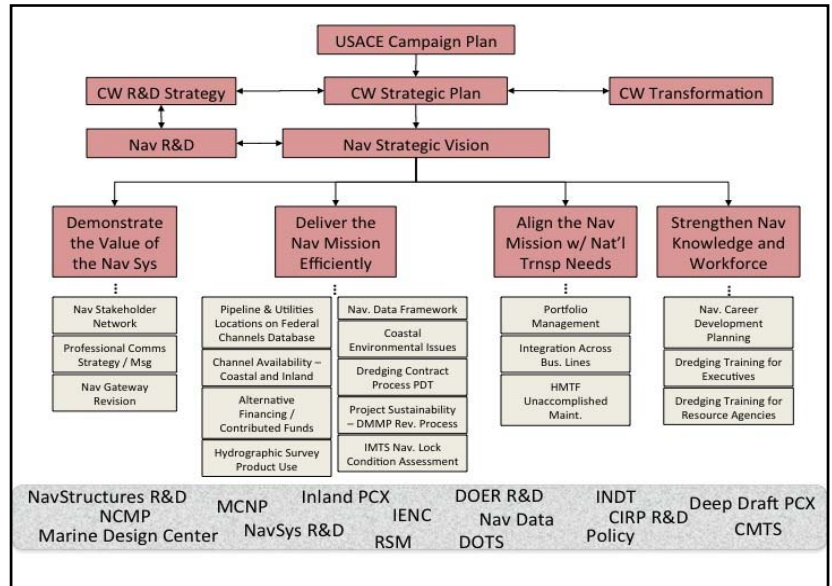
USACE Campaign Plan

CW R&D Strategy

CW Strategic Plan

CW Transformation

Nav R&D

Nav Strategic Vision

Demonstrate the Value of the Nav Sys

Deliver the Nav Mission Efficiently

Align the Nav Mission w/ Nat'l Trnsp Needs

Strengthen Nav Knowledge and Workforce

Nav Stakeholder Network

Professional Comms Strategy / Msg

Nav Gateway Revision

Pipeline & Utilities Locations on Federal Channels Database

Channel Availability – Coastal and Inland

Alternative Financing / Contributed Funds

Hydrographic Survey Product Use

Nav. Data Framework

Coastal Environmental Issues

Dredging Contract Process PDT

Project Sustainability – DMMP Rev. Process

IMTS Nav. Lock Condition Assessment

Portfolio Management

Integration Across Bus. Lines

HMTF Unaccomplished Maint.

Nav. Career Development Planning

Dredging Training for Executives

Dredging Training for Resource Agencies

NavStructures R&D
NCMP
Marine Design Center
MCNP
NavSys R&D
Inland PCX
IENC
RSM
DOER R&D
Nav Data
DOTS
INDT
CIRP R&D
Policy
Deep Draft PCX
CMTS